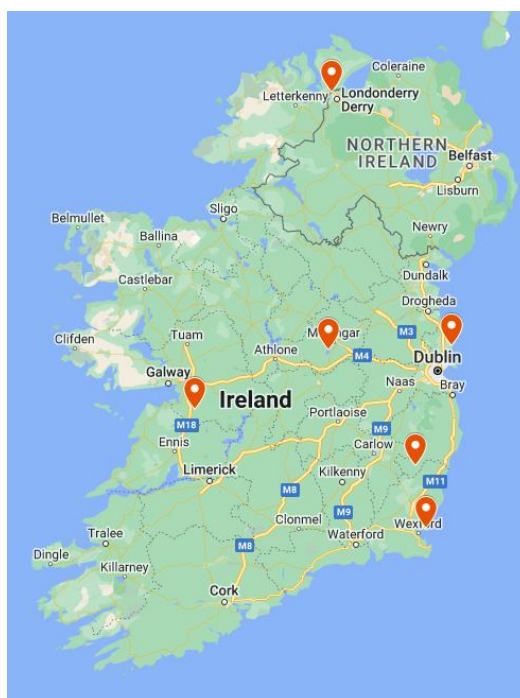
Coleraine
Letterkenny
Londonderry
Derry
NORTHERN IRELAND
Belfast
Lisburn
Belmullet
Sligo
Ballina
Newry
Castlebar
Dundalk
Drogheda
Tuam
M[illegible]gar
M3
Clifden
Athlone
M4
Dublin
Galway
Naas
Bray
Ireland
M18
Portlaoise
Ennis
Carlow
Limerick
Kilkenny
M11
M8
M9
Clonmel
Wex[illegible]rd
Tralee
Dingle
Waterford
M8
Killarney
Cork